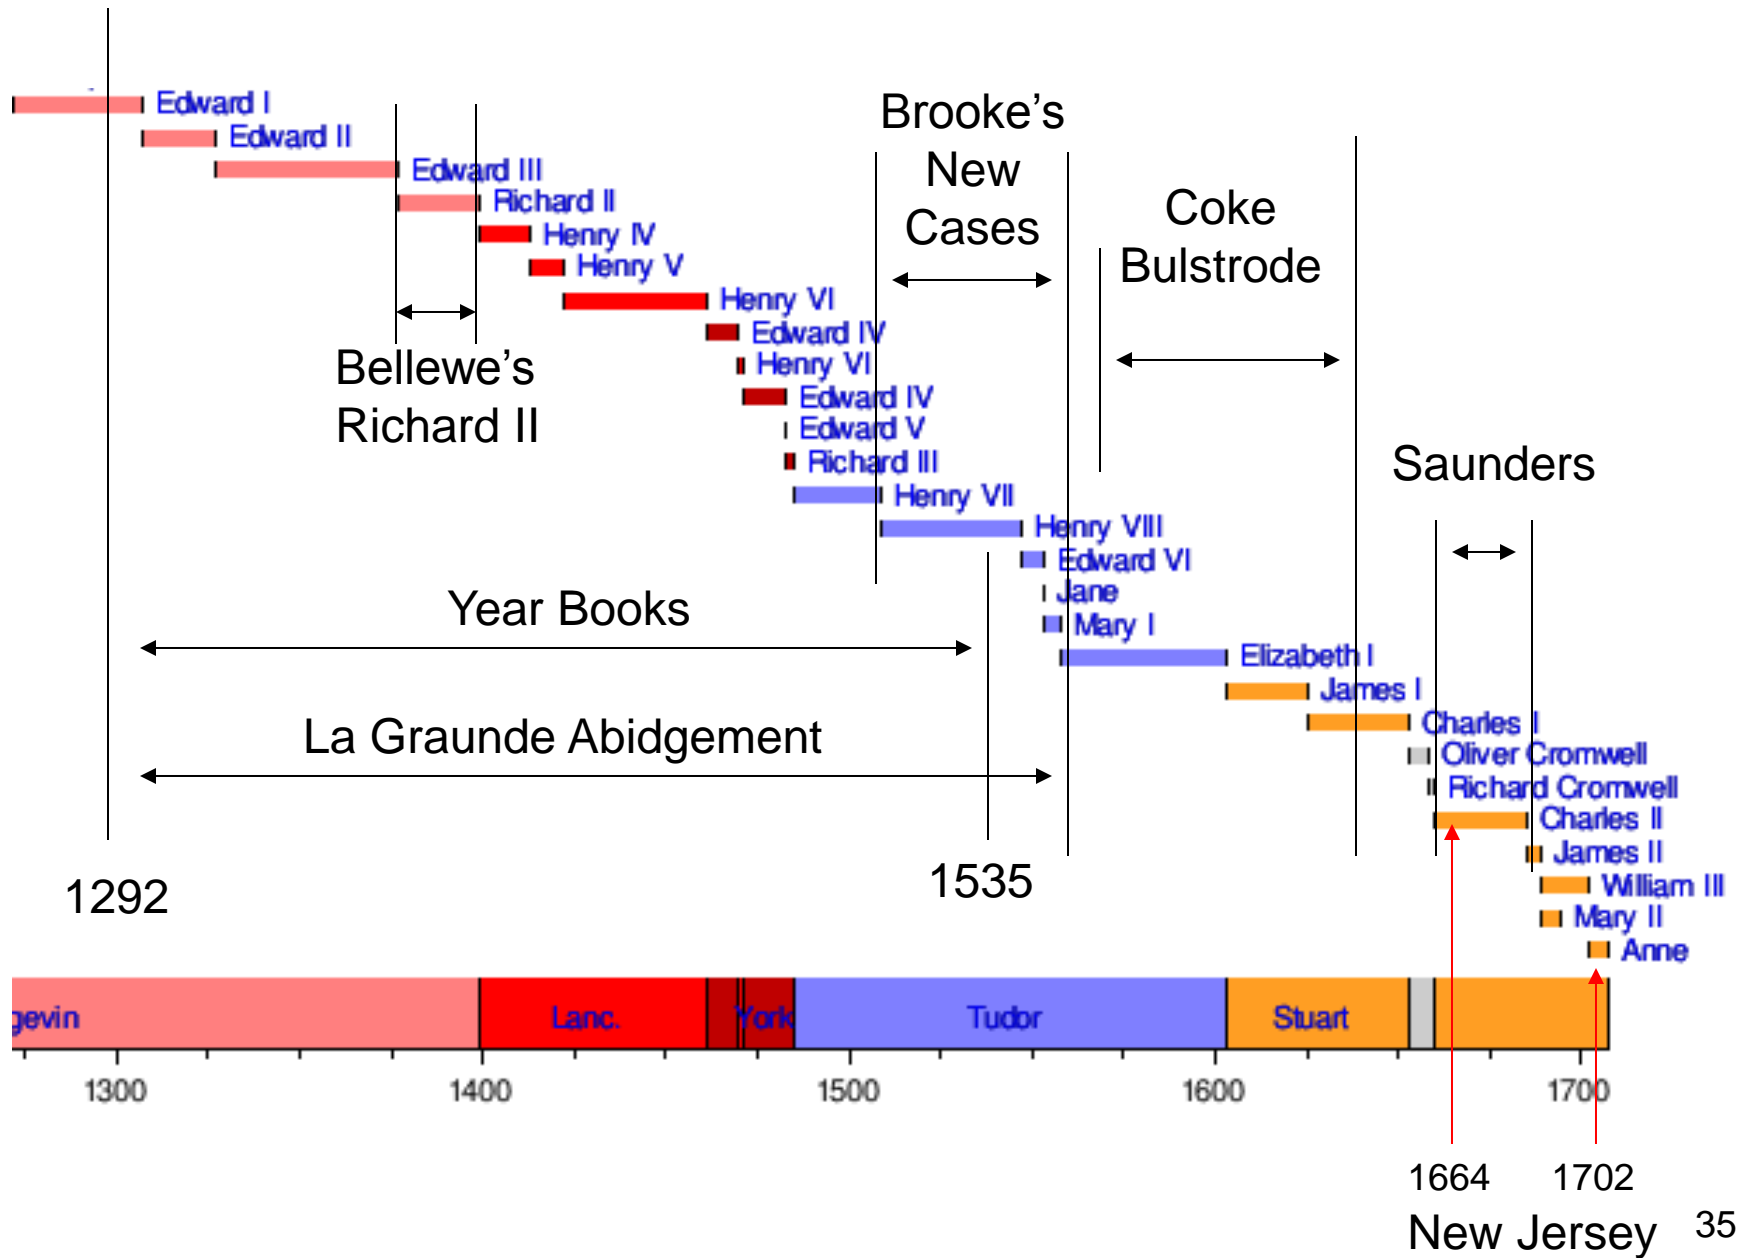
Edward I
Edward II
Edward III
Richard II
Henry IV
Henry V
Henry VI
Edward IV
Henry VI
Edward IV
Edward V
Richard III
Henry VII
Henry VIII
Edward VI
Jane
Mary I
Elizabeth I
James I
Charles I
Oliver Cromwell
Richard Cromwell
Charles II
James II
William III
Mary II
Anne

Brooke's New Cases

Coke Bulstrode

Bellewe's Richard II

Saunders

Year Books

La Graunde Abidgement

1292

1535

gevin
Lanc.
York
Tudor
Stuart

1300
1400
1500
1600
1700

1664
1702
New Jersey
35